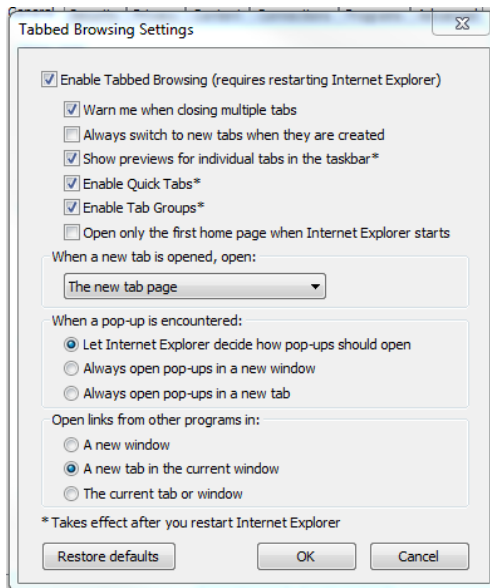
Tabbed Browsing Settings

Enable Tabbed Browsing (requires restarting Internet Explorer)

Warn me when closing multiple tabs
Always switch to new tabs when they are created
Show previews for individual tabs in the taskbar*
Enable Quick Tabs*
Enable Tab Groups*
Open only the first home page when Internet Explorer starts

When a new tab is opened, open:
The new tab page

When a pop-up is encountered:
Let Internet Explorer decide how pop-ups should open
Always open pop-ups in a new window
Always open pop-ups in a new tab

Open links from other programs in:
A new window
A new tab in the current window
The current tab or window

* Takes effect after you restart Internet Explorer

Restore defaults
OK
Cancel